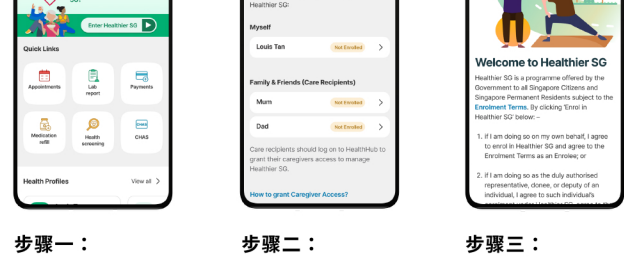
SG!

Enter Healthier SG

Quick Links

Appointments

Lab report

Payments

Medication refill

Health screening

CHAS

Health Profiles

View all

步骤一：

Healthier SG:

Myself

Louis Tan

Not Enrolled

Family & Friends (Care Recipients)

Mum

Not Enrolled

Dad

Not Enrolled

Care recipients should log on to HealthHub to grant their caregivers access to manage Healthier SG.

How to grant Caregiver Access?

步骤二：

Welcome to Healthier SG

Healthier SG is a programme offered by the Government to all Singapore Citizens and Singapore Permanent Residents subject to the Enrolment Terms. By clicking 'Enrol in Healthier SG' below:–

1. If I am doing so on my own behalf, I agree to enrol in Healthier SG and agree to the Enrolment Terms as an Enrolee; or

2. If I am doing so as the duly authorised representative, donee, or deputy of an individual, I agree to such individual's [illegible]

步骤三：